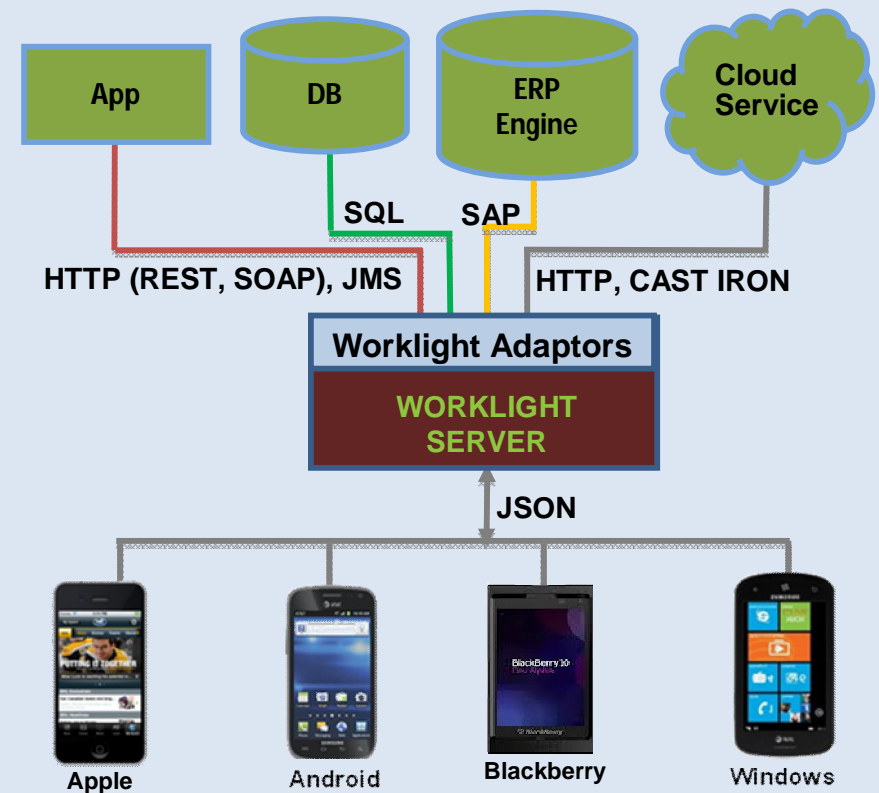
App

DB

ERP Engine

Cloud Service

SQL

SAP

HTTP (REST, SOAP), JMS

HTTP, CAST IRON

Worklight Adaptors

WORKLIGHT SERVER

JSON

PUTTING IT TOGETHER

BlackBerry 10

Apple

Android

Blackberry

Windows